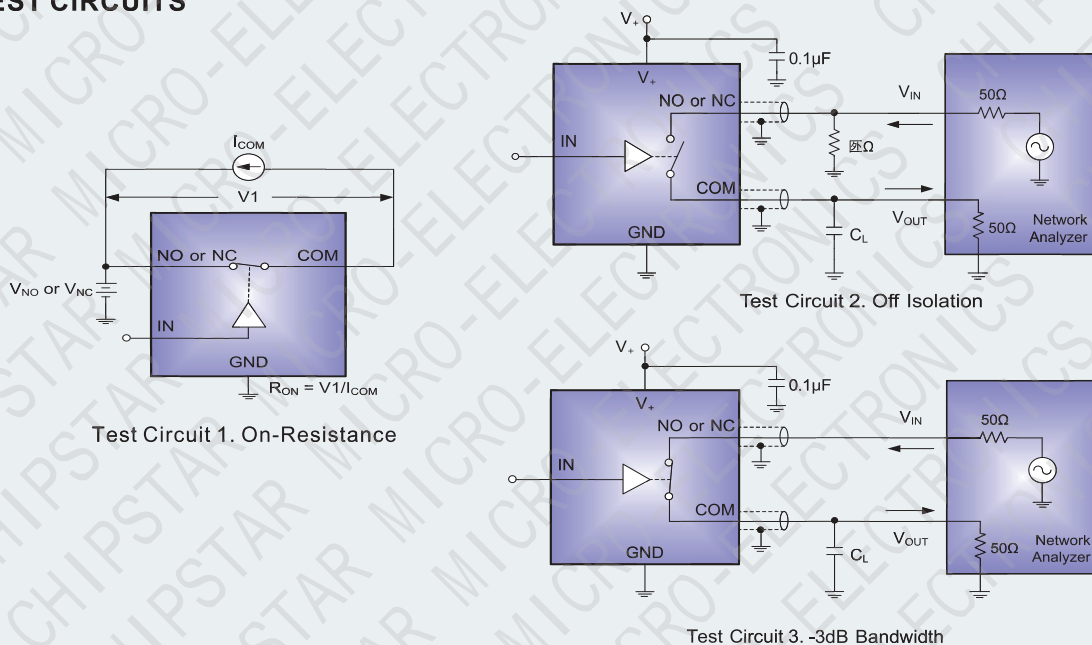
EST CIRCUITS

$I_{COM}$

V1

NO or NC

COM

$V_{NO}$ or $V_{NC}$

IN

GND

$R_{ON} = V1/I_{COM}$

Test Circuit 1. On-Resistance

$V_+$

0.1μF

$V_+$

NO or NC

IN

COM

GND

$V_{IN}$

50Ω

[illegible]Ω

$C_L$

$V_{OUT}$

50Ω

Network Analyzer

Test Circuit 2. Off Isolation

$V_+$

0.1μF

$V_+$

NO or NC

IN

COM

GND

$V_{IN}$

50Ω

$C_L$

$V_{OUT}$

50Ω

Network Analyzer

Test Circuit 3. -3dB Bandwidth

CHIPSTAR MICRO-ELECTRONICS